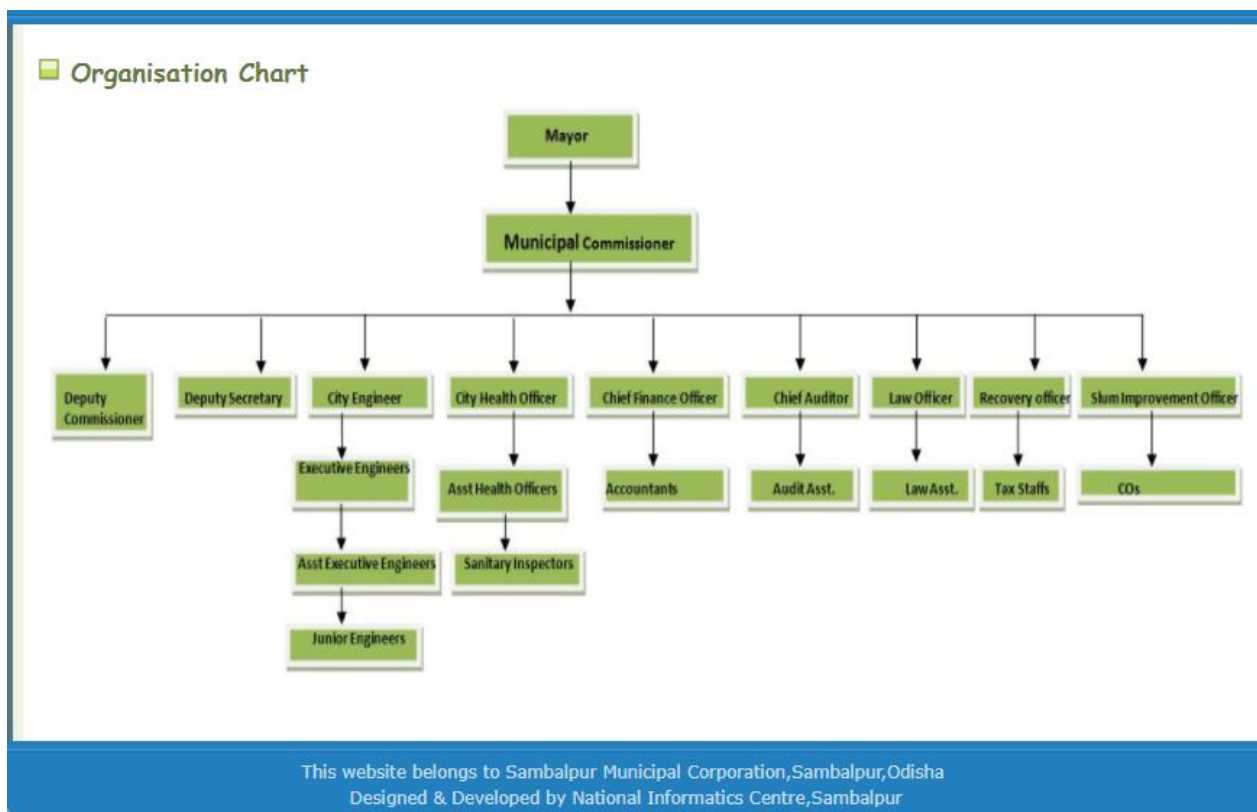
Organisation Chart

Mayor

Municipal Commissioner

Deputy Commissioner

Deputy Secretary

City Engineer

Executive Engineers

Asst Executive Engineers

Junior Engineers

City Health Officer

Asst Health Officers

Sanitary Inspectors

Chief Finance Officer

Accountants

Chief Auditor

Audit Asst.

Law Officer

Law Asst.

Recovery officer

Tax Staffs

Slum Improvement Officer

COs

This website belongs to Sambalpur Municipal Corporation,Sambalpur,Odisha
Designed & Developed by National Informatics Centre,Sambalpur